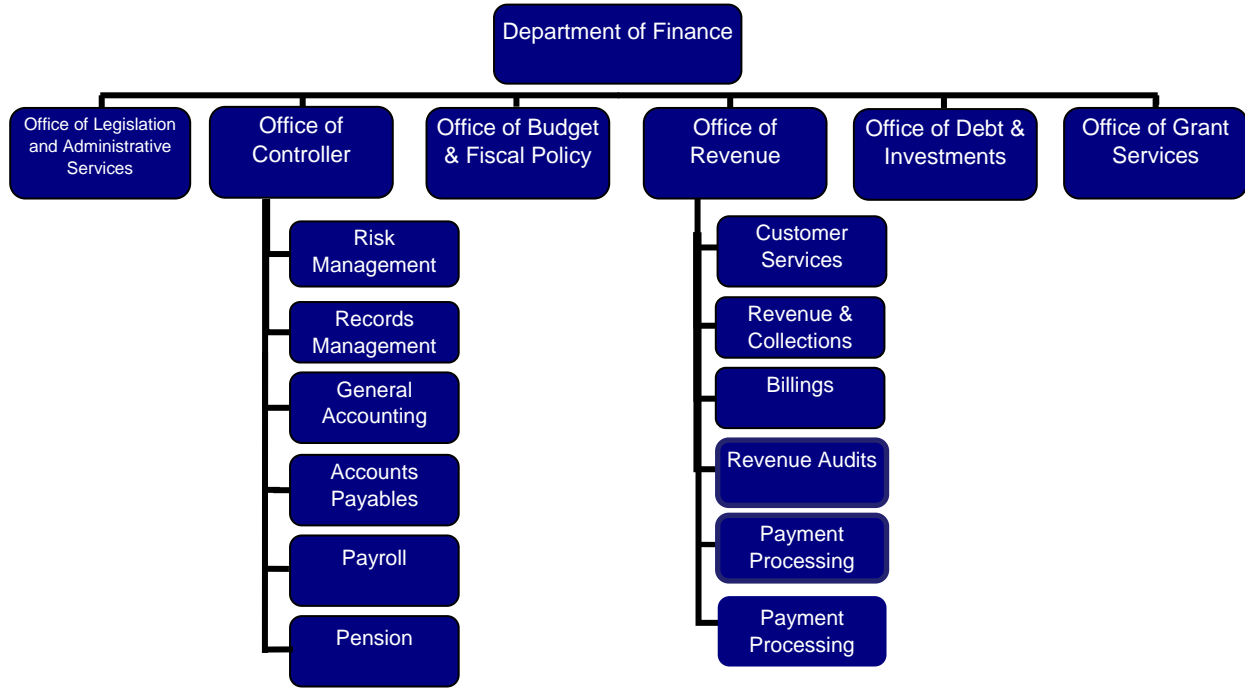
Department of Finance

Office of Legislation and Administrative Services

Office of Controller

Office of Budget & Fiscal Policy

Office of Revenue

Office of Debt & Investments

Office of Grant Services

Risk Management

Records Management

General Accounting

Accounts Payables

Payroll

Pension

Customer Services

Revenue & Collections

Billings

Revenue Audits

Payment Processing

Payment Processing